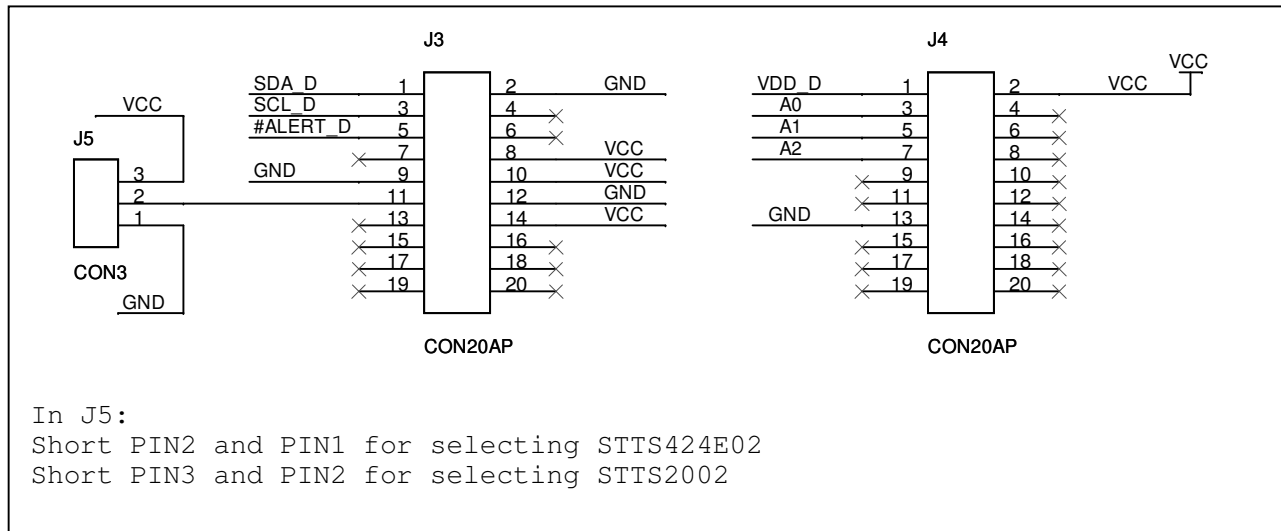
J3

SDA_D 1
SCL_D 3
#ALERT_D 5
7
GND 9
11
13
15
17
19

2 GND
4
6
8 VCC
10 VCC
12 GND
14 VCC
16
18
20

CON20AP

J4

VDD_D 1
A0 3
A1 5
A2 7
9
11
GND 13
15
17
19

2 VCC
4
6
8
10
12
14
16
18
20

VCC

CON20AP

J5

VCC
3
2
1

CON3

GND

In J5:
Short PIN2 and PIN1 for selecting STTS424E02
Short PIN3 and PIN2 for selecting STTS2002